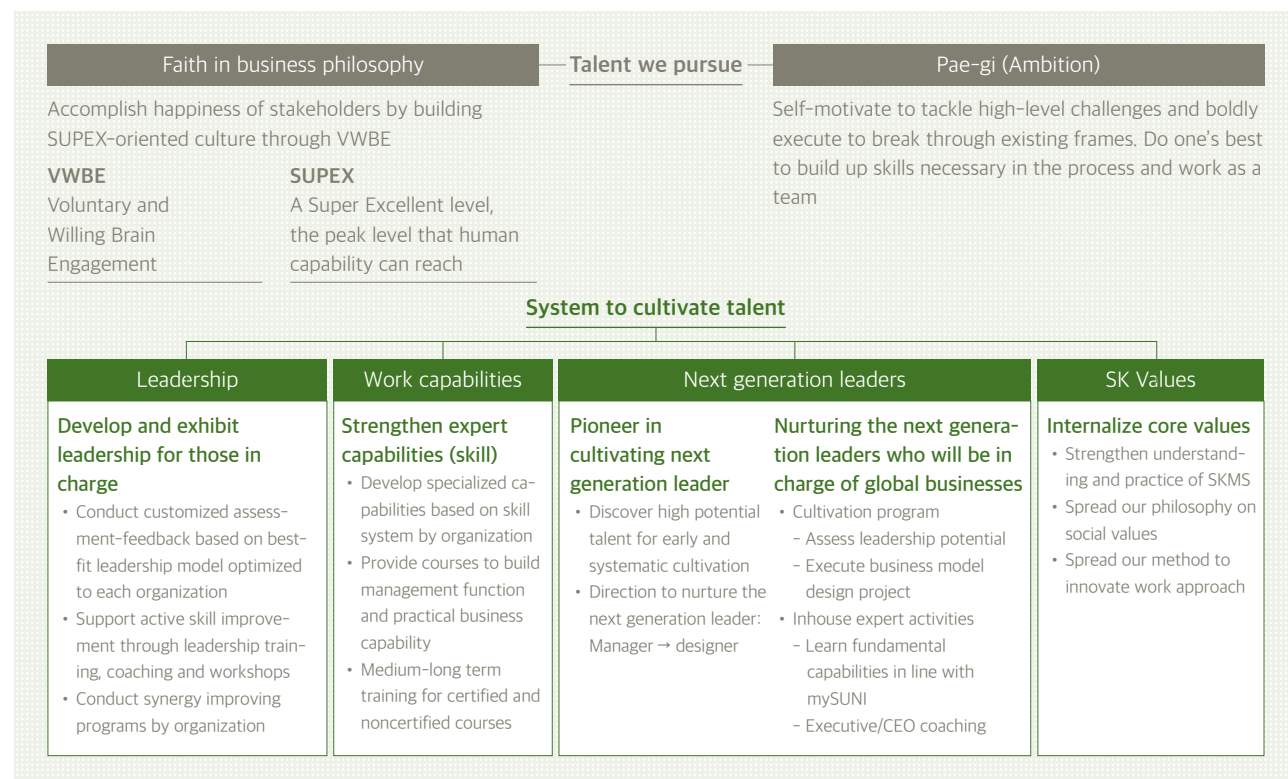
Faith in business philosophy

Talent we pursue

Pae-gi (Ambition)

Accomplish happiness of stakeholders by building SUPEX-oriented culture through VWBE

VWBE
Voluntary and Willing Brain Engagement

SUPEX
A Super Excellent level, the peak level that human capability can reach

Self-motivate to tackle high-level challenges and boldly execute to break through existing frames. Do one's best to build up skills necessary in the process and work as a team

System to cultivate talent

Leadership

Develop and exhibit leadership for those in charge
• Conduct customized assessment-feedback based on best-fit leadership model optimized to each organization
• Support active skill improvement through leadership training, coaching and workshops
• Conduct synergy improving programs by organization

Work capabilities

Strengthen expert capabilities (skill)
• Develop specialized capabilities based on skill system by organization
• Provide courses to build management function and practical business capability
• Medium-long term training for certified and noncertified courses

Next generation leaders

Pioneer in cultivating next generation leader
• Discover high potential talent for early and systematic cultivation
• Direction to nurture the next generation leader: Manager → designer

Nurturing the next generation leaders who will be in charge of global businesses
• Cultivation program
- Assess leadership potential
- Execute business model design project
• Inhouse expert activities
- Learn fundamental capabilities in line with mySUNI
- Executive/CEO coaching

SK Values

Internalize core values
• Strengthen understanding and practice of SKMS
• Spread our philosophy on social values
• Spread our method to innovate work approach